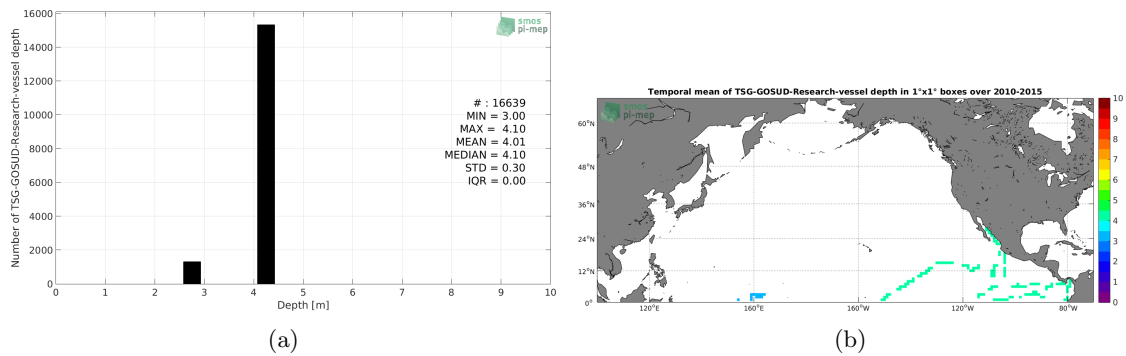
16000
14000
12000
10000
8000
6000
4000
2000
0
Number of TSG-GOSUD-Research-vessel depth
smos pi-mep
# : 16639
MIN = 3.00
MAX = 4.10
MEAN = 4.01
MEDIAN = 4.10
STD = 0.30
IQR = 0.00
0 1 2 3 4 5 6 7 8 9 10
Depth [m]

(a)

Temporal mean of TSG-GOSUD-Research-vessel depth in 1°x1° boxes over 2010-2015
smos pi-mep
60°N
48°N
36°N
24°N
12°N
0°
120°E
160°E
160°W
120°W
80°W
10
9
8
7
6
5
4
3
2
1
0

(b)